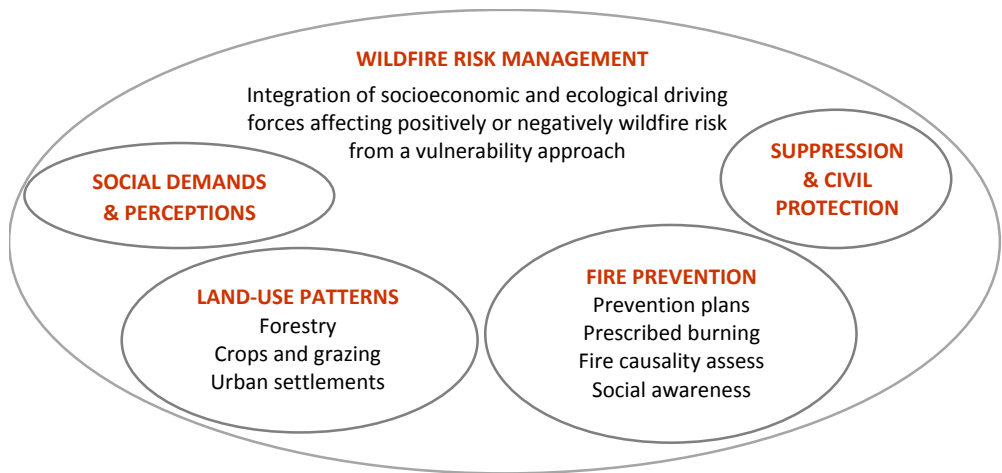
WILDFIRE RISK MANAGEMENT

Integration of socioeconomic and ecological driving forces affecting positively or negatively wildfire risk from a vulnerability approach

SOCIAL DEMANDS & PERCEPTIONS

SUPPRESSION & CIVIL PROTECTION

LAND-USE PATTERNS
Forestry
Crops and grazing
Urban settlements

FIRE PREVENTION
Prevention plans
Prescribed burning
Fire causality assess
Social awareness